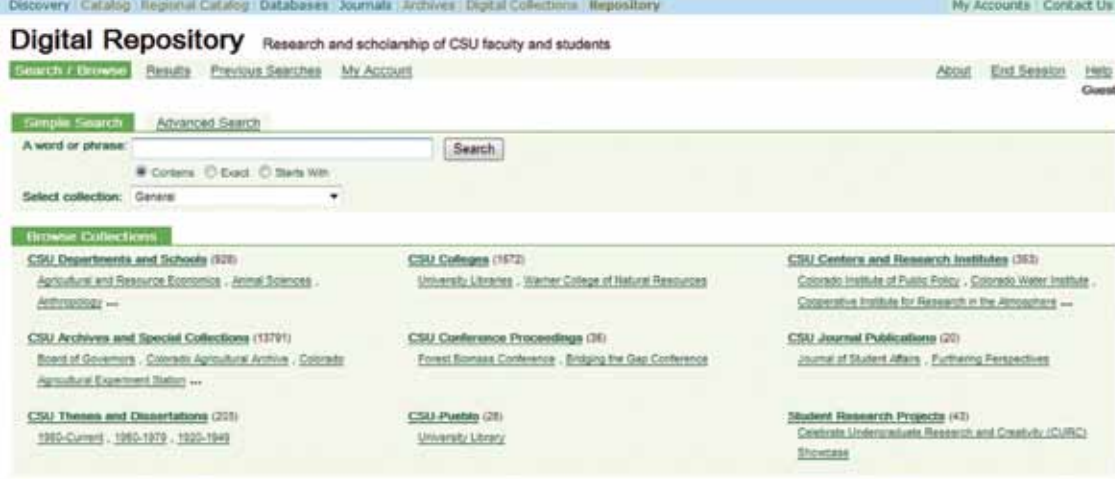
Discovery | Catalog | Regional Catalog | Databases | Journals | Archives | Digital Collections | Repository

My Accounts | Contact Us

Digital Repository Research and scholarship of CSU faculty and students

Search / Browse Results Previous Searches My Account

About End Session Help
Guest

Simple Search Advanced Search

A word or phrase: Search

Contains Exact Starts With

Select collection: General

Browse Collections

CSU Departments and Schools (928)
Agricultural and Resource Economics , Animal Sciences , Anthropology ...

CSU Colleges (1672)
University Libraries , Warner College of Natural Resources

CSU Centers and Research Institutes (353)
Colorado Institute of Public Policy , Colorado Water Institute , Cooperative Institute for Research in the Atmosphere ...

CSU Archives and Special Collections (13791)
Board of Governors , Colorado Agricultural Archive , Colorado Agricultural Experiment Station ...

CSU Conference Proceedings (36)
Forest Biomass Conference , Bridging the Gap Conference

CSU Journal Publications (20)
Journal of Student Affairs , Furthering Perspectives

CSU Theses and Dissertations (205)
1980-Current , 1950-1979 , 1920-1949

CSU-Pueblo (28)
University Library

Student Research Projects (43)
Celebrate Undergraduate Research and Creativity (CURC) Showcase